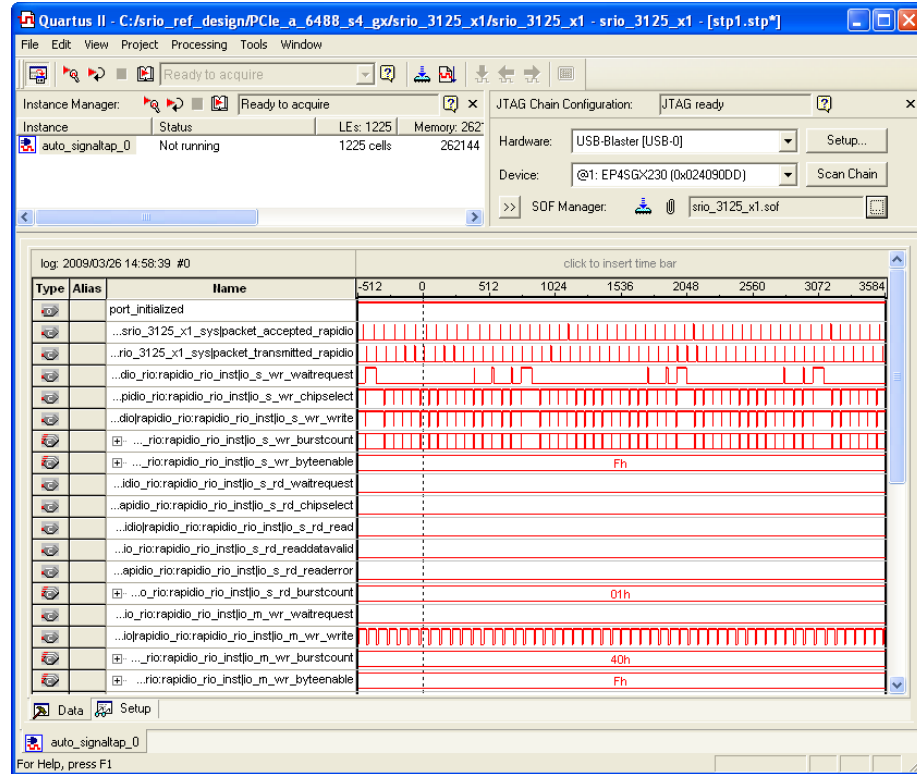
Quartus II - C:/srio_ref_design/PCIe_a_6488_s4_gx/srio_3125_x1/srio_3125_x1 - srio_3125_x1 - [stp1.stp*]

File Edit View Project Processing Tools Window

Ready to acquire

Instance Manager: Ready to acquire

| Instance | Status | LEs: 1225 | Memory: 262 |
|---|---|---|---|
| auto_signaltap_0 | Not running | 1225 cells | 262144 |

JTAG Chain Configuration: JTAG ready

Hardware: USB-Blaster [USB-0] Setup...

Device: @1: EP4SGX230 (0x024090DD) Scan Chain

>> SOF Manager: srio_3125_x1.sof

log: 2009/03/26 14:58:39 #0

click to insert time bar

-512 0 512 1024 1536 2048 2560 3072 3584

| Type | Alias | Name |
|---|---|---|
| | | port_initialized |
| | | ...srio_3125_x1_sys\|packet_accepted_rapidio |
| | | ...rio_3125_x1_sys\|packet_transmitted_rapidio |
| | | ...dio_rio:rapidio_rio_inst\|io_s_wr_waitrequest |
| | | ...pidio_rio:rapidio_rio_inst\|io_s_wr_chipselect |
| | | ...dio\|rapidio_rio:rapidio_rio_inst\|io_s_wr_write |
| | | ...rio:rapidio_rio_inst\|io_s_wr_burstcount |
| | | ...rio:rapidio_rio_inst\|io_s_wr_byteenable |
| | | ...idio_rio:rapidio_rio_inst\|io_s_rd_waitrequest |
| | | ...apidio_rio:rapidio_rio_inst\|io_s_rd_chipselect |
| | | ...idio\|rapidio_rio:rapidio_rio_inst\|io_s_rd_read |
| | | ...io_rio:rapidio_rio_inst\|io_s_rd_readdatavalid |
| | | ...apidio_rio:rapidio_rio_inst\|io_s_rd_readerror |
| | | ...o_rio:rapidio_rio_inst\|io_s_rd_burstcount |
| | | ...io_rio:rapidio_rio_inst\|io_m_wr_waitrequest |
| | | ...io\|rapidio_rio:rapidio_rio_inst\|io_m_wr_write |
| | | ...rio:rapidio_rio_inst\|io_m_wr_burstcount |
| | | ...rio:rapidio_rio_inst\|io_m_wr_byteenable |

Fh

01h

40h

Fh

Data Setup

auto_signaltap_0

For Help, press F1